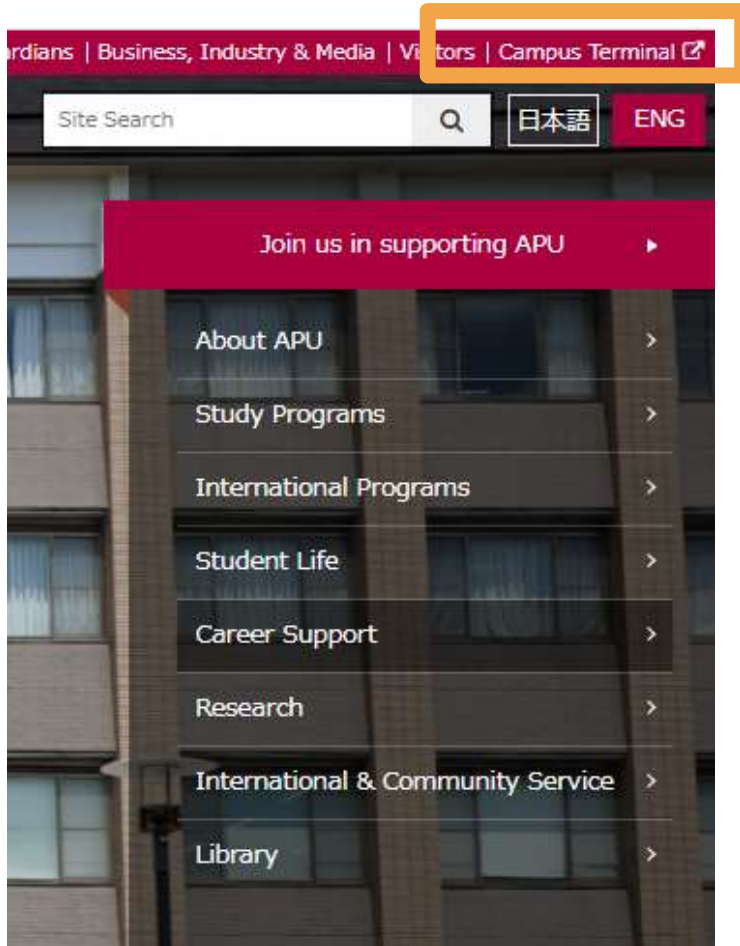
ardians | Business, Industry & Media | Vi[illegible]tors | Campus Terminal

Site Search

日本語

ENG

Join us in supporting APU

About APU

Study Programs

International Programs

Student Life

Career Support

Research

International & Community Service

Library